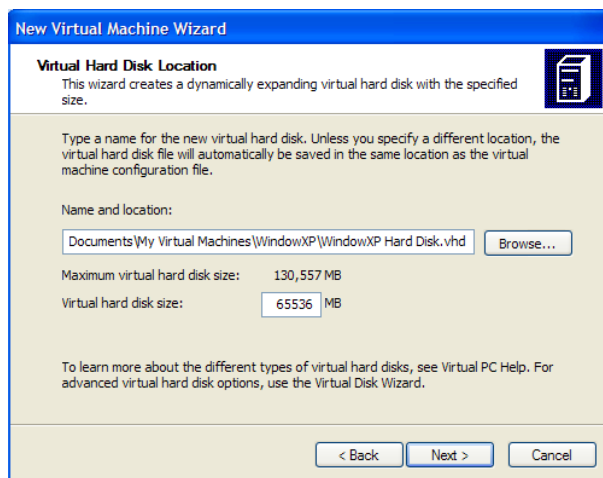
New Virtual Machine Wizard

Virtual Hard Disk Location
This wizard creates a dynamically expanding virtual hard disk with the specified size.

Type a name for the new virtual hard disk. Unless you specify a different location, the virtual hard disk file will automatically be saved in the same location as the virtual machine configuration file.

Name and location:

Documents\My Virtual Machines\WindowXP\WindowXP Hard Disk.vhd

Browse...

Maximum virtual hard disk size: 130,557 MB

Virtual hard disk size: 65536 MB

To learn more about the different types of virtual hard disks, see Virtual PC Help. For advanced virtual hard disk options, use the Virtual Disk Wizard.

< Back

Next >

Cancel